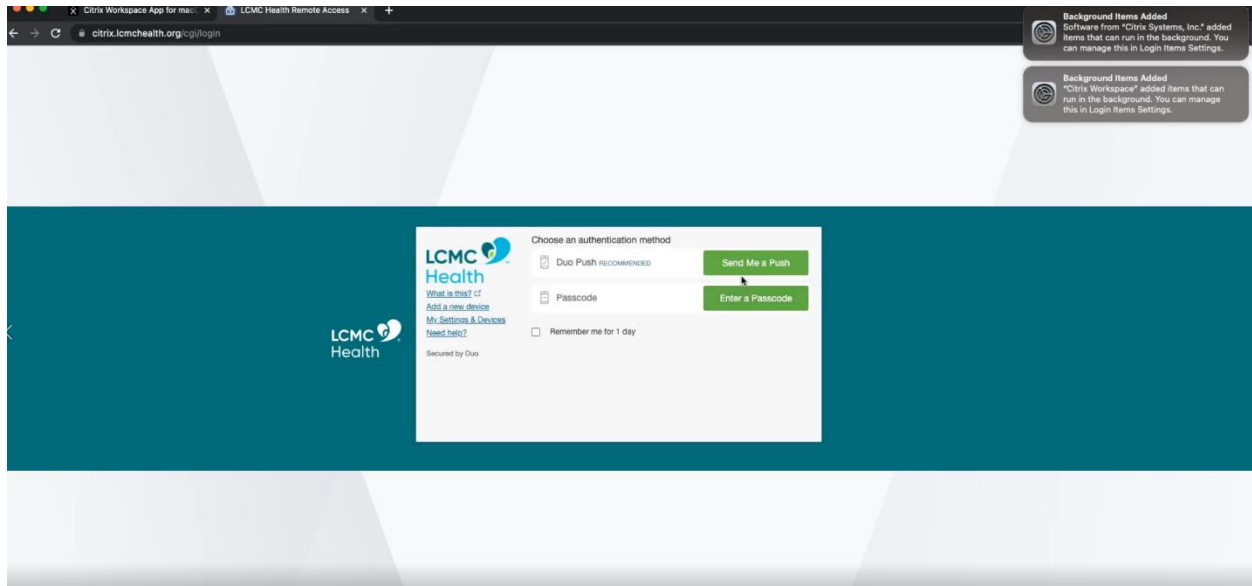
Citrix Workspace App for mac ×
LCMC Health Remote Access ×
+
citrix.lcmchealth.org/cgi/login

Background Items Added
Software from "Citrix Systems, Inc." added items that can run in the background. You can manage this in Login Items Settings.

Background Items Added
"Citrix Workspace" added items that can run in the background. You can manage this in Login Items Settings.

LCMC Health

LCMC Health
What is this?
Add a new device
My Settings & Devices
Need help?
Secured by Duo

Choose an authentication method
Duo Push RECOMMENDED
Send Me a Push
Passcode
Enter a Passcode
Remember me for 1 day